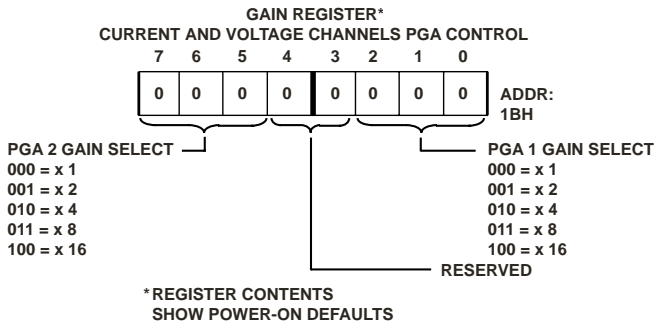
GAIN REGISTER*
CURRENT AND VOLTAGE CHANNELS PGA CONTROL

| 7 | 6 | 5 | 4 | 3 | 2 | 1 | 0 |
|---|---|---|---|---|---|---|---|
| 0 | 0 | 0 | 0 | 0 | 0 | 0 | 0 |

ADDR: 1BH

PGA 2 GAIN SELECT
000 = x 1
001 = x 2
010 = x 4
011 = x 8
100 = x 16

PGA 1 GAIN SELECT
000 = x 1
001 = x 2
010 = x 4
011 = x 8
100 = x 16

RESERVED

*REGISTER CONTENTS
SHOW POWER-ON DEFAULTS